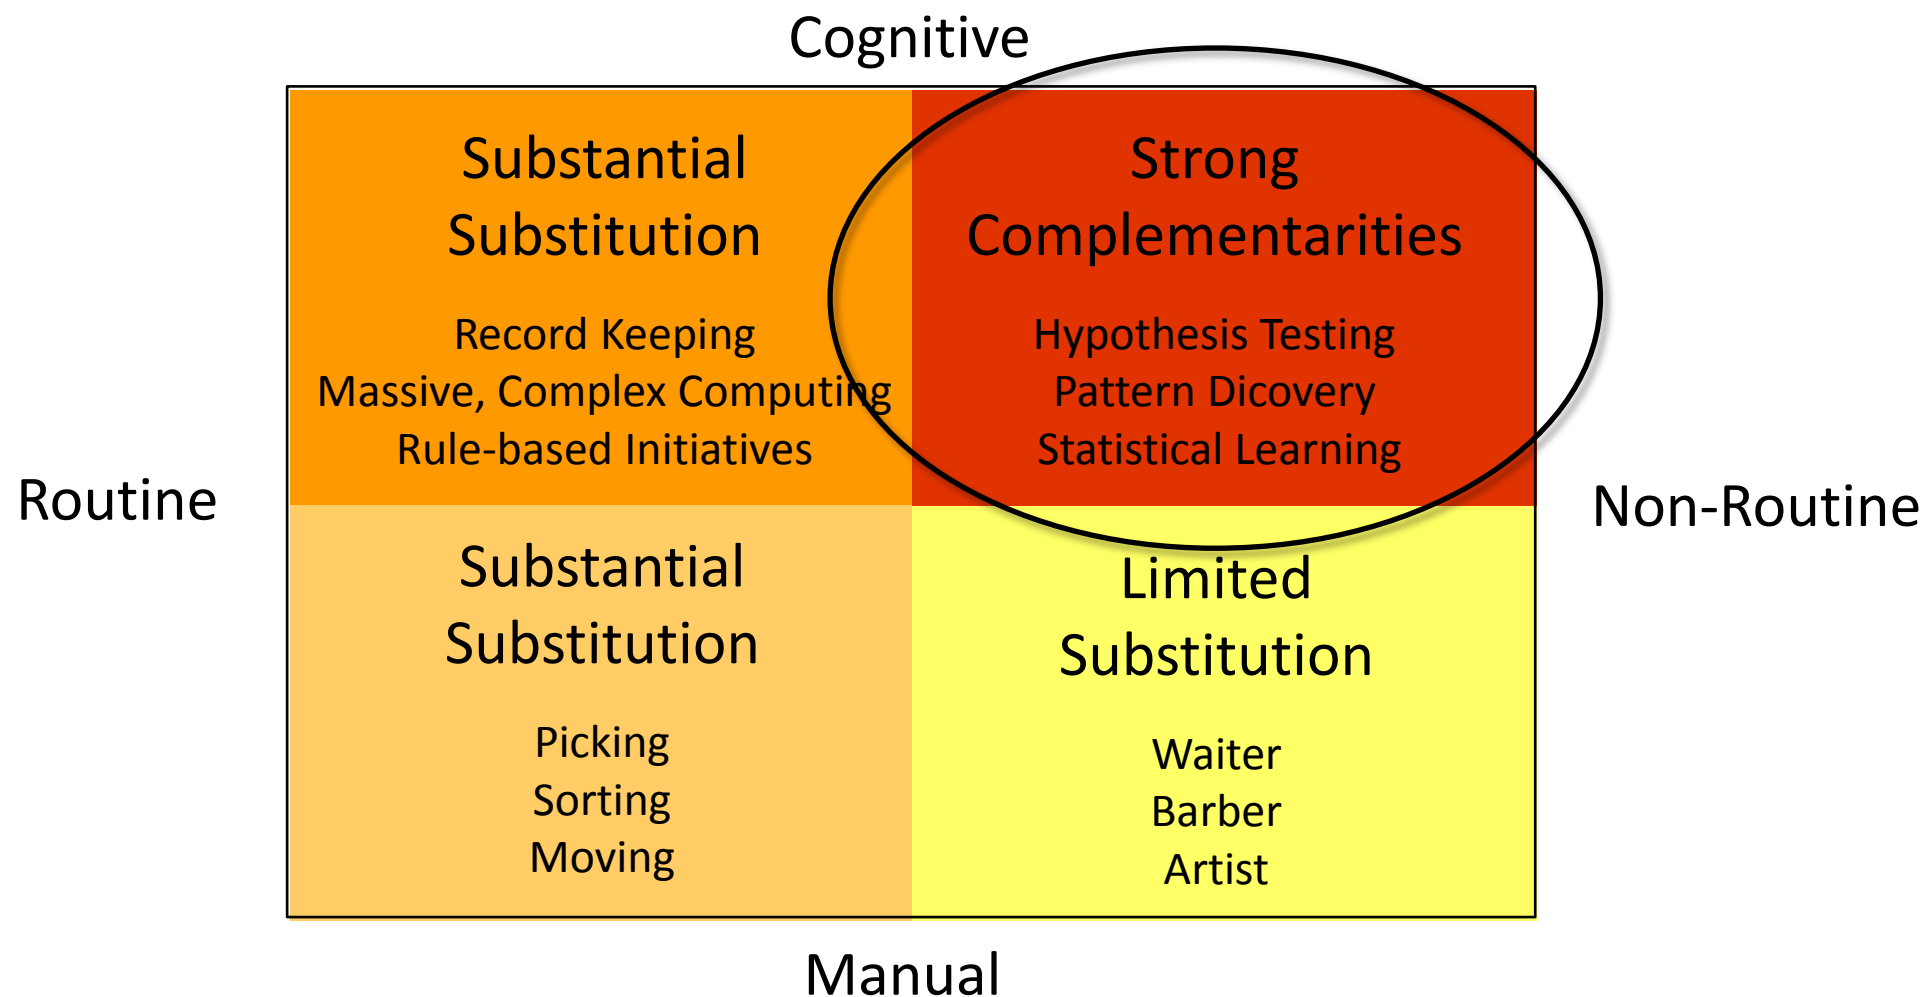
Cognitive

Routine

Non-Routine

| Substantial Substitution<br>Record Keeping<br>Massive, Complex Computing<br>Rule-based Initiatives | Strong Complementarities<br>Hypothesis Testing<br>Pattern Dicovery<br>Statistical Learning |
|---|---|
| Substantial Substitution<br>Picking<br>Sorting<br>Moving | Limited Substitution<br>Waiter<br>Barber<br>Artist |

Manual